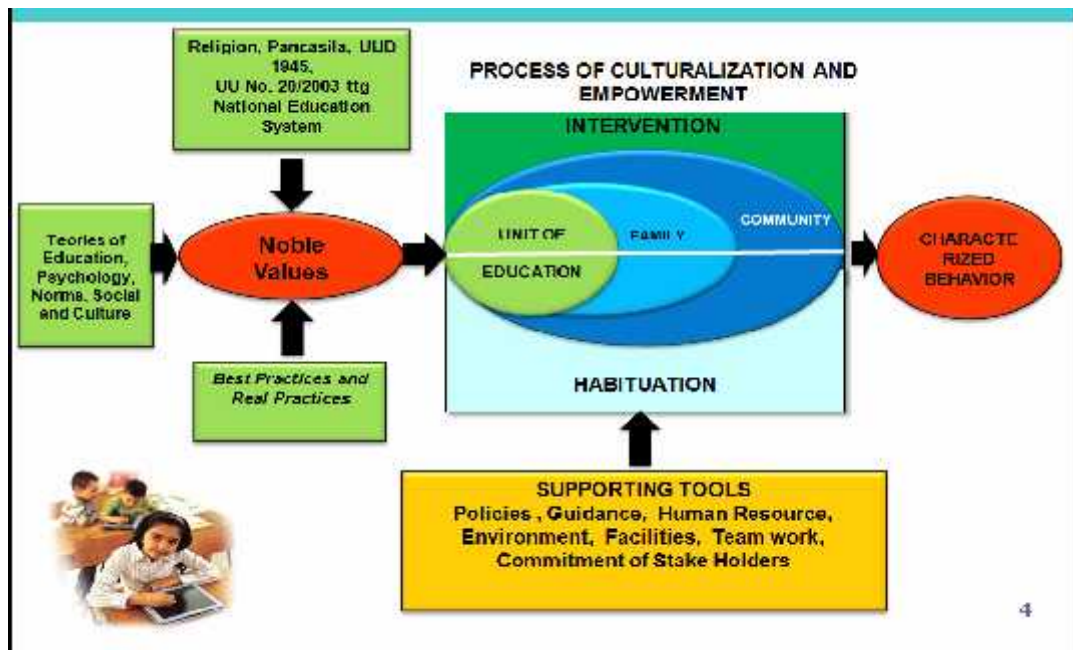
Religion, Pancasila, UUD 1945, UU No. 20/2003 ttg National Education System

PROCESS OF CULTURALIZATION AND EMPOWERMENT

INTERVENTION

Teories of Education, Psychology, Norms, Social and Culture

Noble Values

UNIT OF EDUCATION

FAMILY

COMMUNITY

CHARACTERIZED BEHAVIOR

Best Practices and Real Practices

HABITUATION

SUPPORTING TOOLS
Policies , Guidance, Human Resource, Environment, Facilities, Team work, Commitment of Stake Holders

4